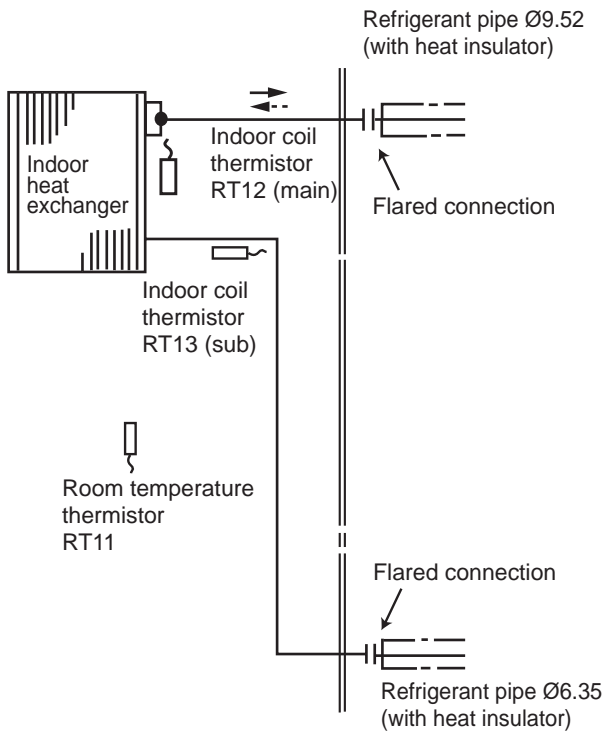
Refrigerant pipe Ø9.52
(with heat insulator)

Indoor heat exchanger

Indoor coil thermistor RT12 (main)

Flared connection

Indoor coil thermistor RT13 (sub)

Room temperature thermistor RT11

Flared connection

Refrigerant pipe Ø6.35
(with heat insulator)